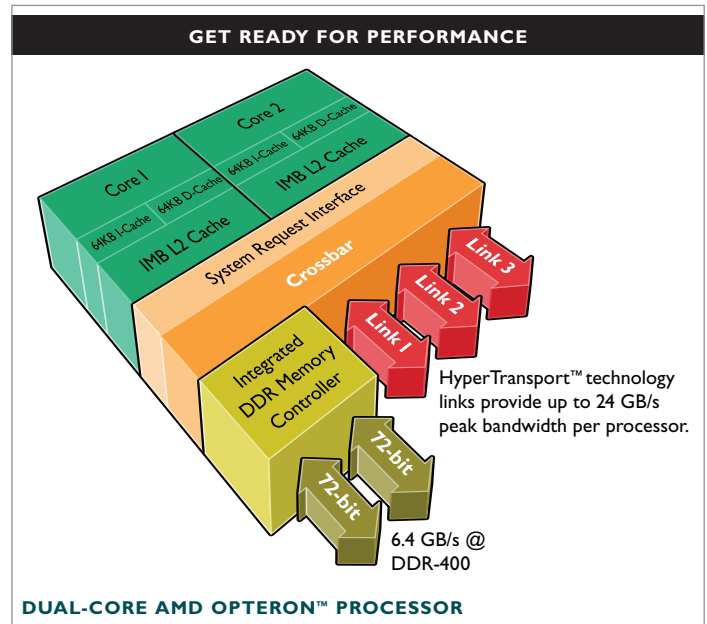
GET READY FOR PERFORMANCE

Core 1

64KB I-Cache

64KB D-Cache

1MB L2 Cache

Core 2

64KB I-Cache

64KB D-Cache

1MB L2 Cache

System Request Interface

Crossbar

Link 3

Link 2

Link 1

Integrated DDR Memory Controller

72-bit

72-bit

HyperTransport™ technology links provide up to 24 GB/s peak bandwidth per processor.

6.4 GB/s @ DDR-400

DUAL-CORE AMD OPTERON™ PROCESSOR